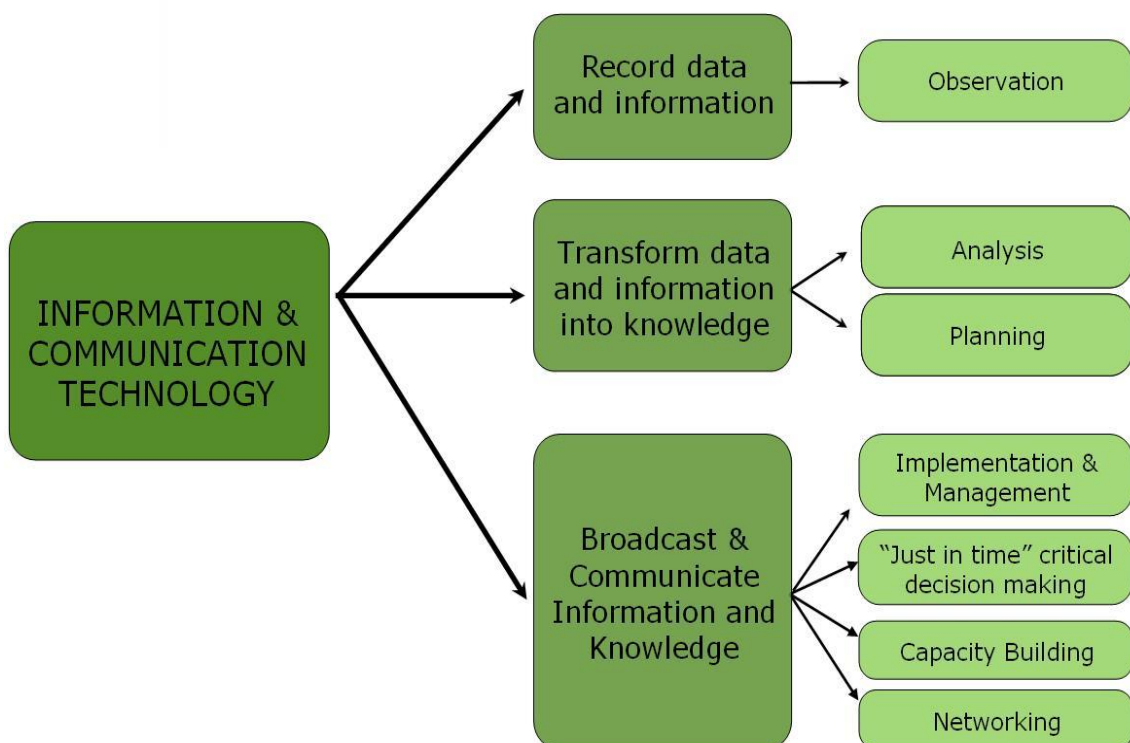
INFORMATION & COMMUNICATION TECHNOLOGY

Record data and information

Observation

Transform data and information into knowledge

Analysis

Planning

Broadcast & Communicate Information and Knowledge

Implementation & Management

"Just in time" critical decision making

Capacity Building

Networking